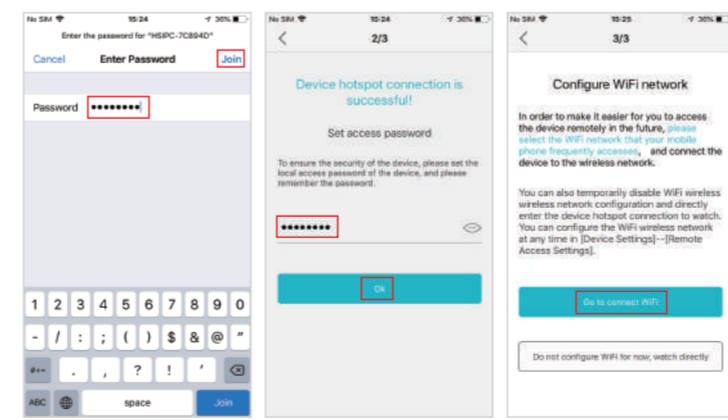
No SIM 15:24 30%

Enter the password for "HSIPC-7C894D"

Cancel Enter Password Join

Password ••••••••

1 2 3 4 5 6 7 8 9 0

- / : ; ( ) $ & @ "

#+= . , ? ! ' ⌫

ABC space Join

No SIM 15:24 30%

2/3

Device hotspot connection is successful!

Set access password

To ensure the security of the device, please set the local access password of the device, and please remember the password.

••••••••

Ok

No SIM 15:25 30%

3/3

Configure WiFi network

In order to make it easier for you to access the device remotely in the future, please select the WiFi network that your mobile phone frequently accesses, and connect the device to the wireless network.

You can also temporarily disable WiFi wireless wireless network configuration and directly enter the device hotspot connection to watch. You can configure the WiFi wireless network at any time in [Device Settings]--[Remote Access Settings].

Go to connect WiFi

Do not configure WiFi for now, watch directly